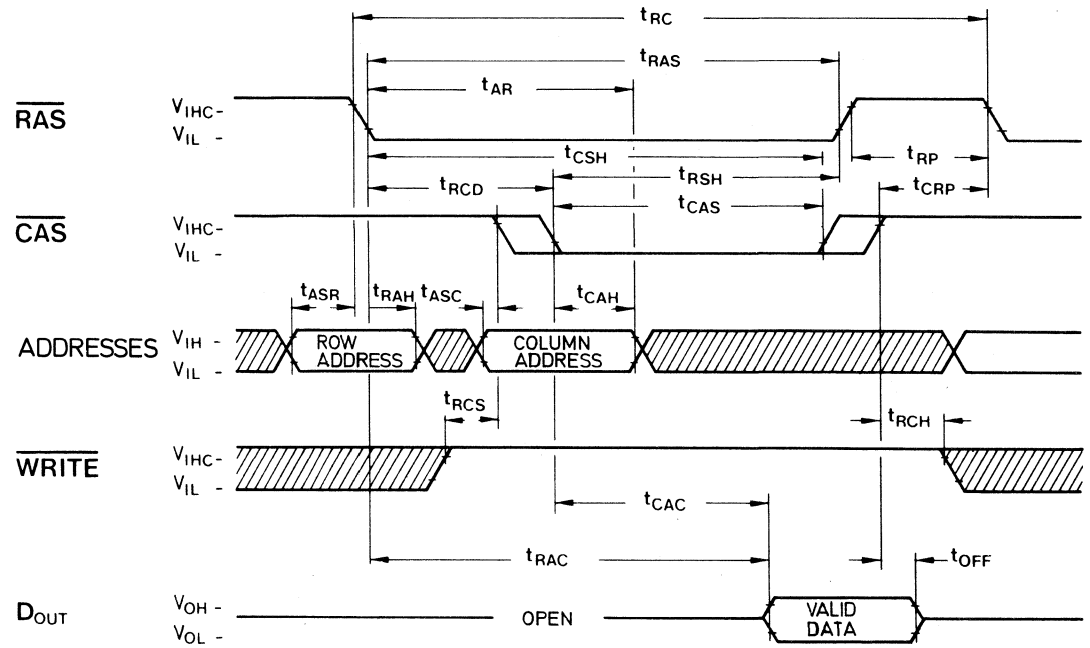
$t_{RC}$
$t_{RAS}$
$t_{AR}$
$\overline{RAS}$ $V_{IHC}$ - $V_{IL}$ -
$t_{CSH}$
$t_{RP}$
$t_{RSH}$
$t_{RCD}$
$t_{CRP}$
$t_{CAS}$
$\overline{CAS}$ $V_{IHC}$ - $V_{IL}$ -
$t_{ASR}$ $t_{RAH}$ $t_{ASC}$ $t_{CAH}$
ADDRESSES $V_{IH}$ $V_{IL}$
ROW ADDRESS
COLUMN ADDRESS
$t_{RCS}$
$t_{RCH}$
$\overline{WRITE}$ $V_{IHC}$ - $V_{IL}$ -
$t_{CAC}$
$t_{RAC}$
$t_{OFF}$
$D_{OUT}$ $V_{OH}$ - $V_{OL}$ -
OPEN
VALID DATA